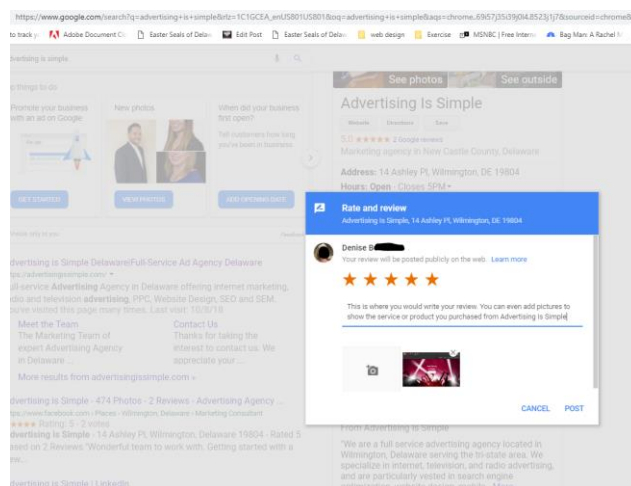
https://www.google.com/search?q=advertising+is+simple&rlz=1C1GCEA_enUS801US801&oq=advertising+is+simple&aqs=chrome..69i57j35i39j0l4.8523j1j7&sourceid=chrome&

to track y Adobe Document Cl Easter Seals of Delaw Edit Post Easter Seals of Delaw web design Exercise MSNBC | Free Intern Bag Man: A Rachel M

dvertising is simple

n things to do

Promote your business with an ad on Google

New photos

When did your business first open?

Tell customers how long you've been in business

GET STARTED

VIEW PHOTOS

ADD OPENING DATE

dvertising is Simple Delaware|Full-Service Ad Agency Delaware

ttps://advertisingissimple.com/

ull-service Advertising Agency in Delaware offering internet marketing, adio and television advertising, PPC, Website Design, SEO and SEM. ou've visited this page many times. Last visit: 10/5/18

Meet the Team
The Marketing Team of expert Advertising Agency in Delaware ...

Contact Us
Thanks for taking the interest to contact us. We appreciate your ...

More results from advertisingissimple.com »

dvertising is Simple - 474 Photos - 2 Reviews - Advertising Agency ...

ttps://www.facebook.com › Places › Wilmington, Delaware › Marketing Consultant

Rating: 5 - 2 votes

dvertising is Simple - 14 Ashley Pl, Wilmington, Delaware 19804 - Rated 5 ased on 2 Reviews "Wonderful team to work with. Getting started with a ew...

dvertising is Simple | LinkedIn

See photos

See outside

Advertising Is Simple

Website Directions Save

5.0 ★★★★★ 2 Google reviews

Marketing agency in New Castle County, Delaware

Address: 14 Ashley Pl, Wilmington, DE 19804

Hours: Open · Closes 5PM

Rate and review

Advertising Is Simple, 14 Ashley Pl, Wilmington, DE 19804

Denise B

Your review will be posted publicly on the web. Learn more

★★★★★

This is where you would write your review. You can even add pictures to show the service or product you purchased from Advertising is Simple

CANCEL POST

From Advertising Is Simple

"We are a full service advertising agency located in Wilmington, Delaware serving the tri-state area. We specialize in internet, television, and radio advertising, and are particularly vested in search engine